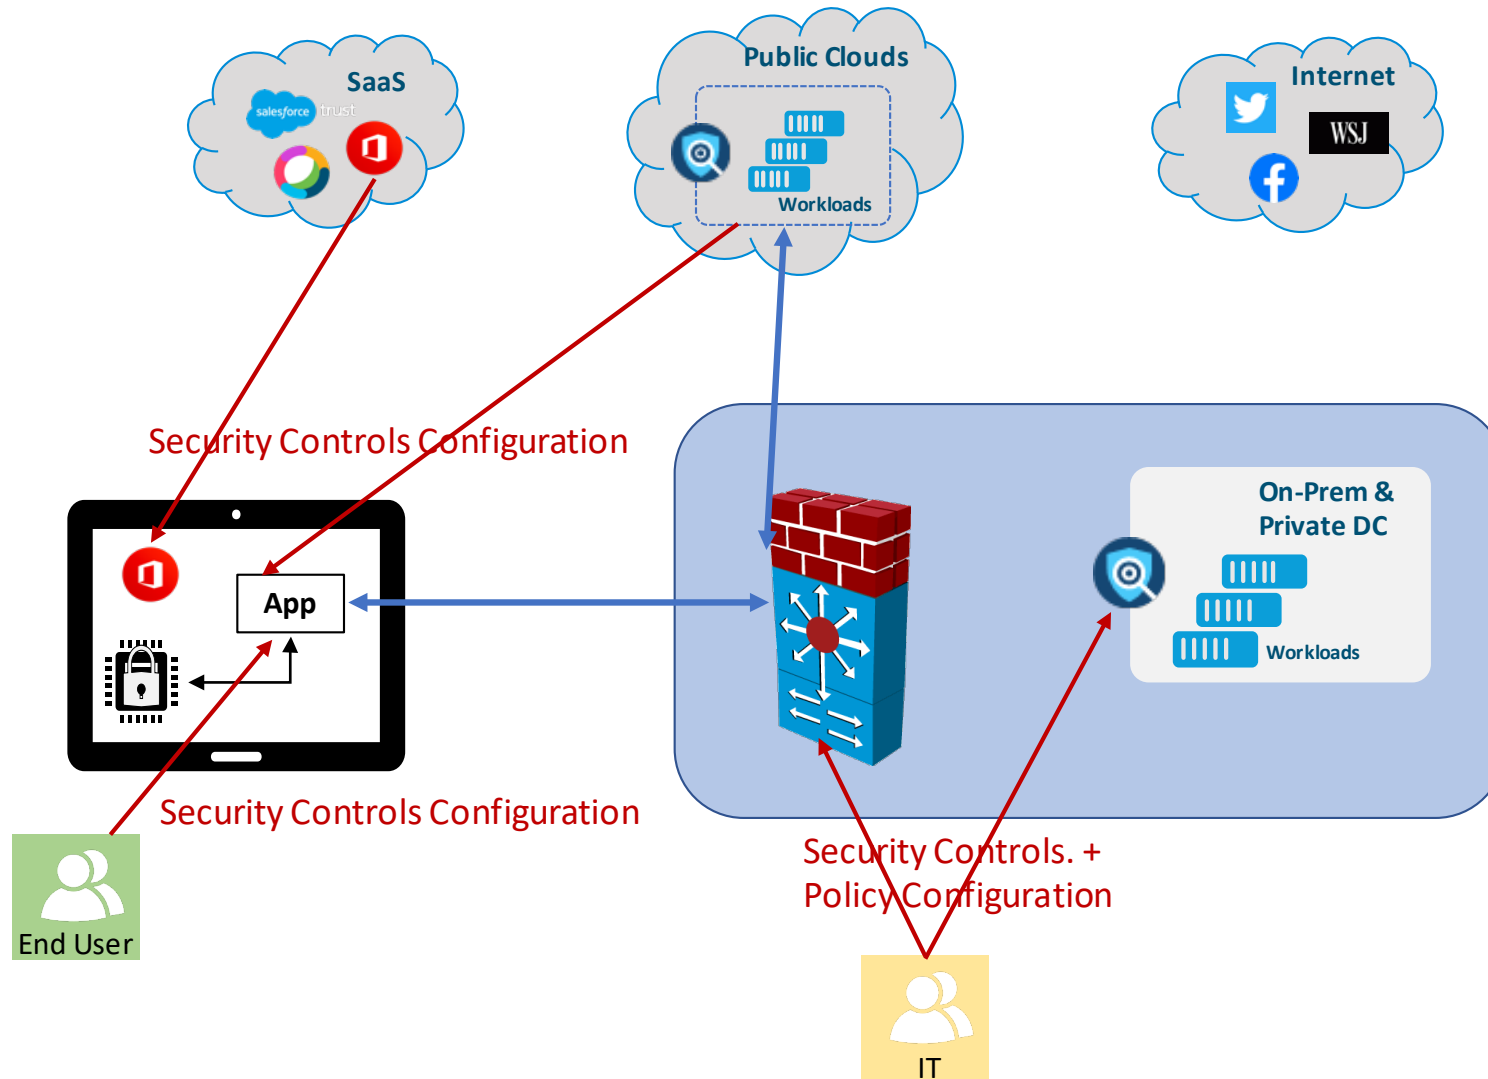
SaaS

salesforce trust

Public Clouds

Workloads

Internet

WSJ

Security Controls Configuration

App

On-Prem & Private DC

Workloads

Security Controls Configuration

End User

Security Controls. + Policy Configuration

IT